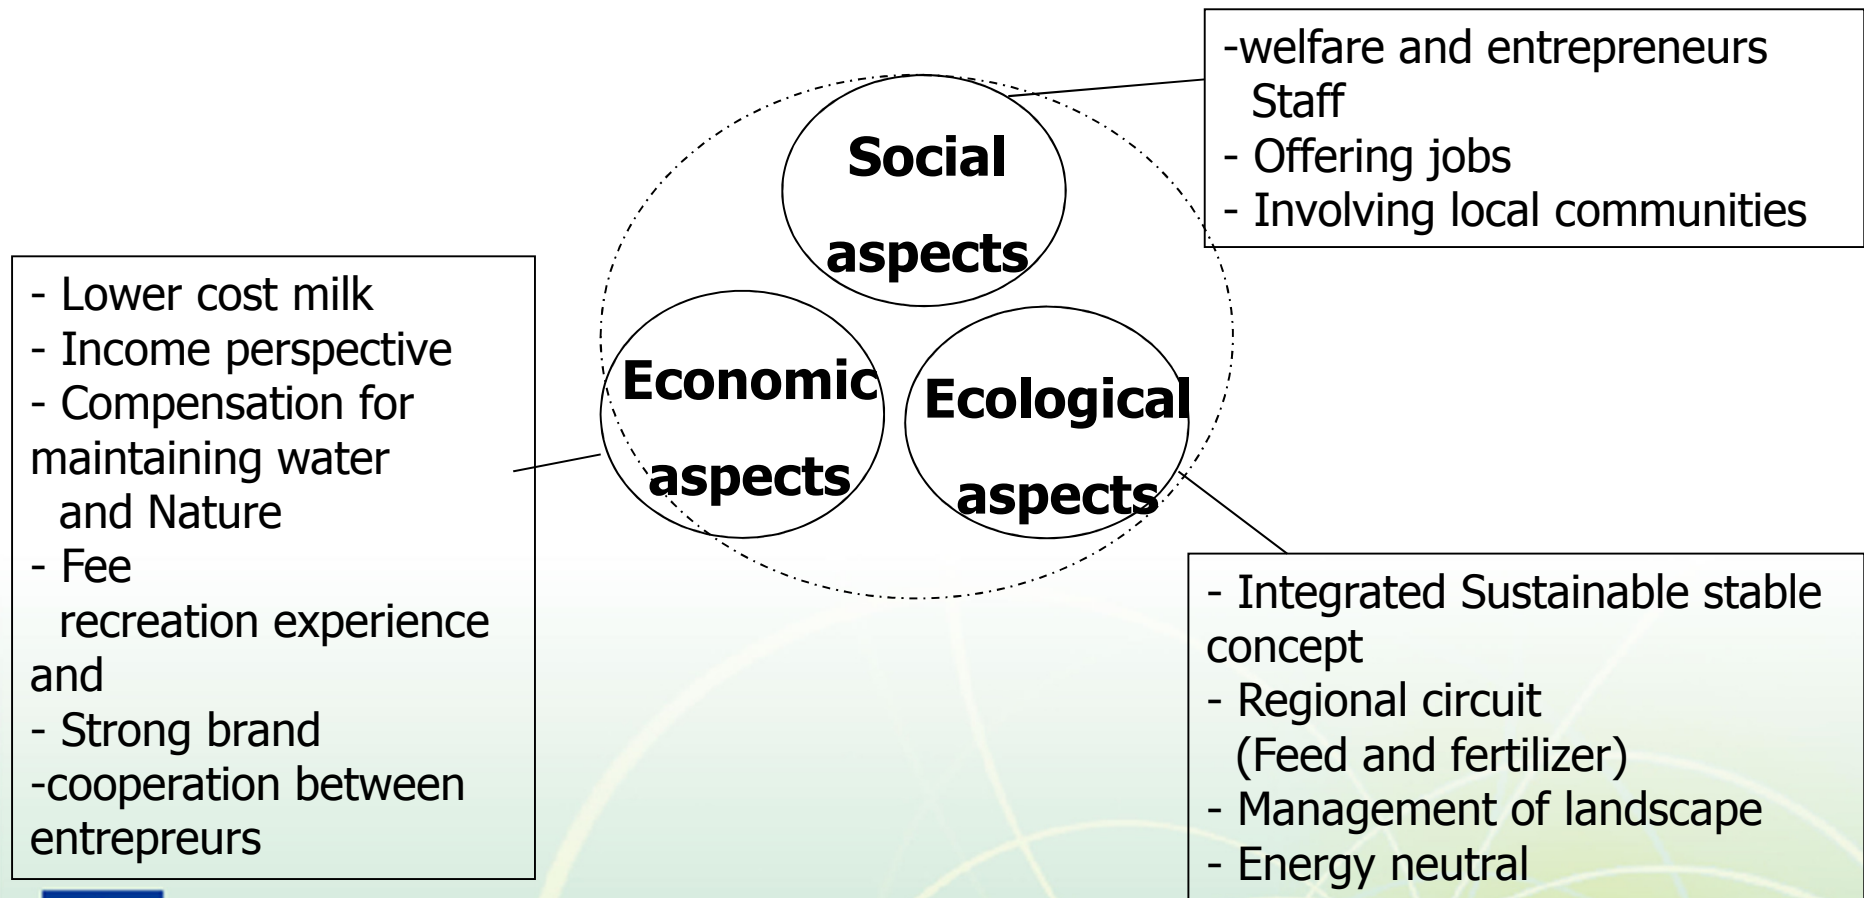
-welfare and entrepreneurs
Staff
- Offering jobs
- Involving local communities

Social aspects

- Lower cost milk
- Income perspective
- Compensation for maintaining water and Nature
- Fee recreation experience and
- Strong brand
-cooperation between entrepreurs

Economic aspects

Ecological aspects

- Integrated Sustainable stable concept
- Regional circuit (Feed and fertilizer)
- Management of landscape
- Energy neutral